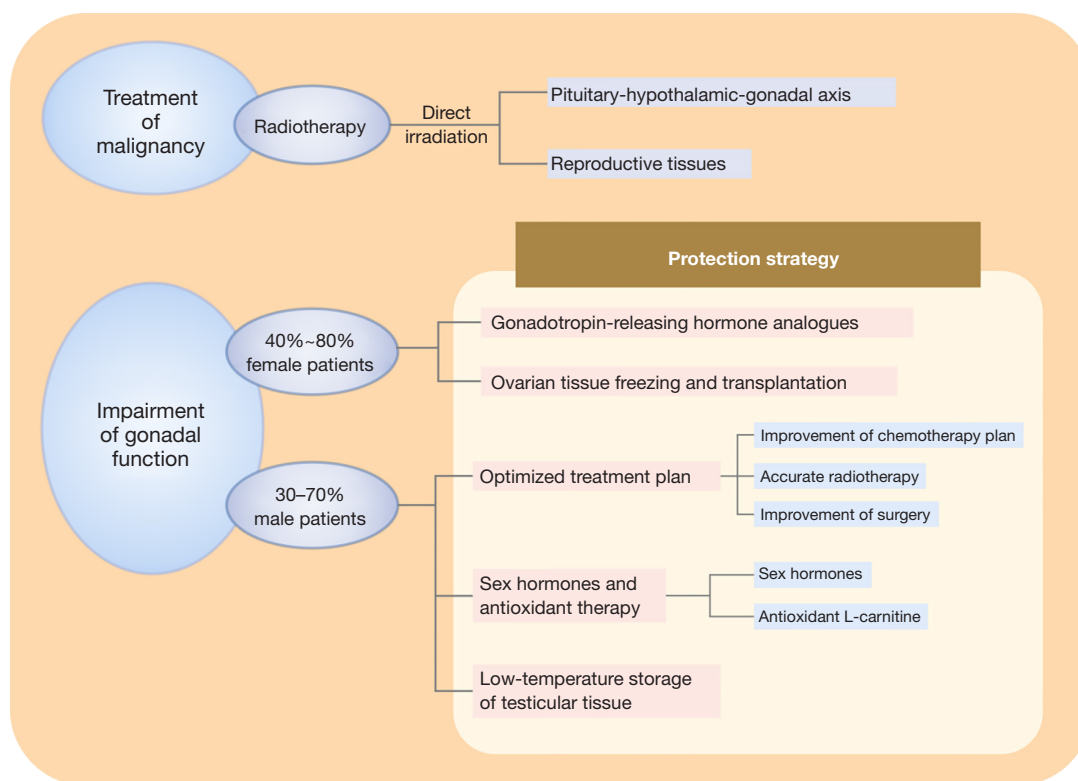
Treatment of malignancy

Radiotherapy

Direct irradiation

Pituitary-hypothalamic-gonadal axis

Reproductive tissues

Protection strategy

Impairment of gonadal function

40%~80% female patients

Gonadotropin-releasing hormone analogues

Ovarian tissue freezing and transplantation

30–70% male patients

Optimized treatment plan

Improvement of chemotherapy plan

Accurate radiotherapy

Improvement of surgery

Sex hormones and antioxidant therapy

Sex hormones

Antioxidant L-carnitine

Low-temperature storage of testicular tissue